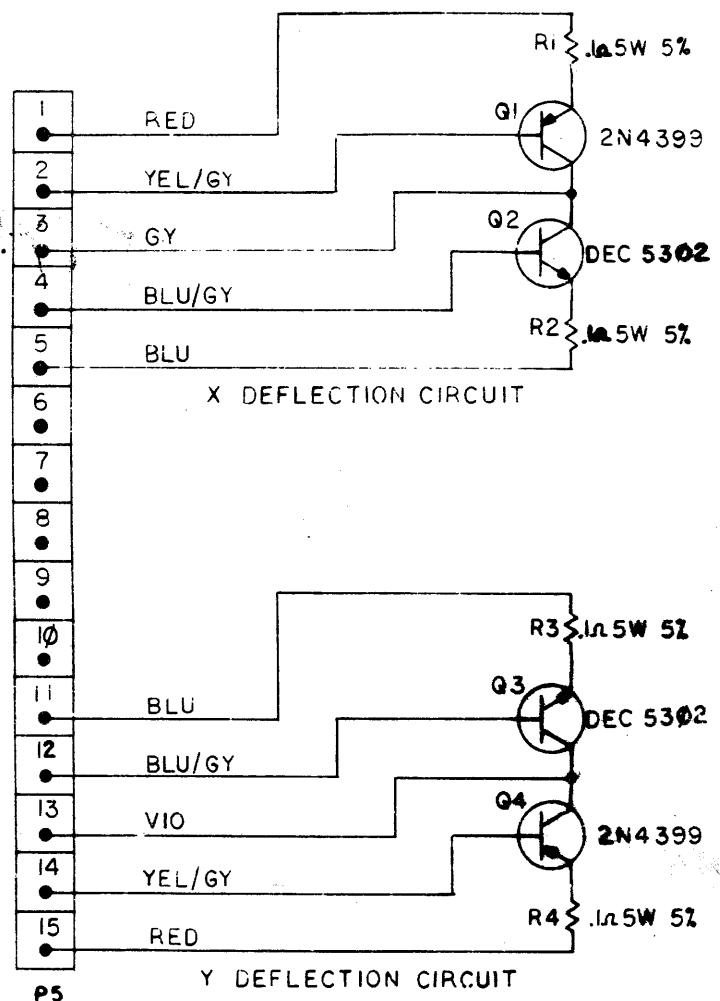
R1 .1Ω 5W 5%
Q1
2N4399
Q2
DEC 53Ø2
R2 .1Ω 5W 5%

| |
|---|
| 1 |
| 2 |
| 3 |
| 4 |
| 5 |
| 6 |
| 7 |
| 8 |
| 9 |
| 1Ø |
| 11 |
| 12 |
| 13 |
| 14 |
| 15 |

P5

RED
YEL/GY
GY
BLU/GY
BLU

X DEFLECTION CIRCUIT

R3 .1Ω 5W 5%
Q3
DEC 53Ø2
Q4
2N4399
R4 .1Ω 5W 5%

BLU
BLU/GY
VIO
YEL/GY
RED

Y DEFLECTION CIRCUIT